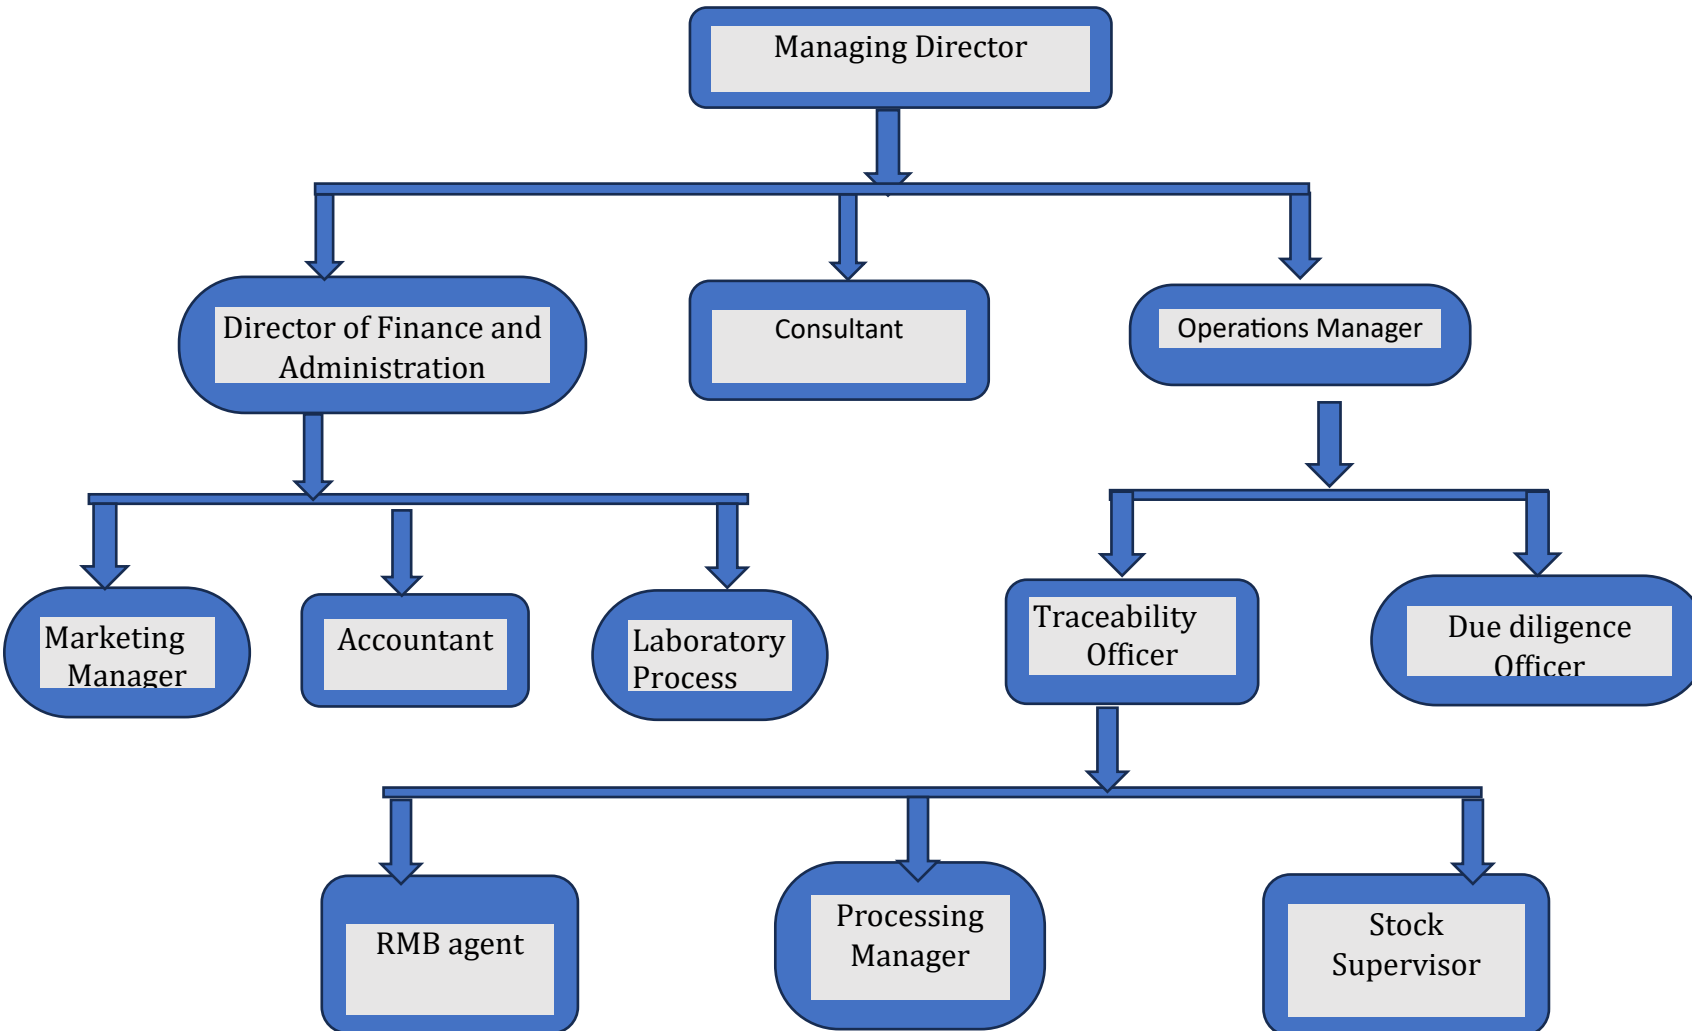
Managing Director

Director of Finance and Administration

Consultant

Operations Manager

Marketing Manager

Accountant

Laboratory Process

Traceability Officer

Due diligence Officer

RMB agent

Processing Manager

Stock Supervisor